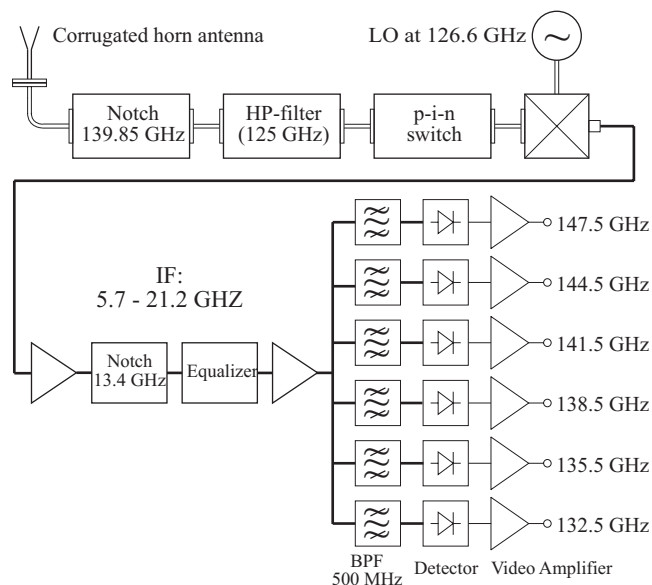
Corrugated horn antenna

LO at 126.6 GHz

Notch 139.85 GHz

HP-filter (125 GHz)

p-i-n switch

IF: 5.7 - 21.2 GHZ

Notch 13.4 GHz

Equalizer

147.5 GHz

144.5 GHz

141.5 GHz

138.5 GHz

135.5 GHz

132.5 GHz

BPF 500 MHz

Detector

Video Amplifier